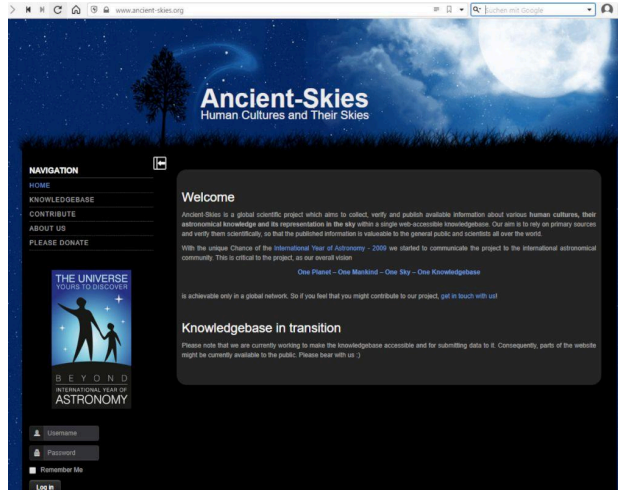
www.ancient-skies.org

Suchen mit Google

Ancient-Skies
Human Cultures and Their Skies

NAVIGATION
HOME
KNOWLEDGEBASE
CONTRIBUTE
ABOUT US
PLEASE DONATE

THE UNIVERSE
YOURS TO DISCOVER
BEYOND
INTERNATIONAL YEAR OF
ASTRONOMY

Username
Password
Remember Me
Log in

Welcome

Ancient-Skies is a global scientific project which aims to collect, verify and publish available information about various human cultures, their astronomical knowledge and its representation in the sky within a single web-accessible knowledgebase. Our aim is to rely on primary sources and verify them scientifically, so that the published information is valuable to the general public and scientists all over the world.

With the unique Chance of the International Year of Astronomy - 2009 we started to communicate the project to the international astronomical community. This is critical to the project, as our overall vision

One Planet – One Mankind – One Sky – One Knowledgebase

is achievable only in a global network. So if you feel that you might contribute to our project, get in touch with us!

Knowledgebase in transition

Please note that we are currently working to make the knowledgebase accessible and for submitting data to it. Consequently, parts of the website might be currently available to the public. Please bear with us :)